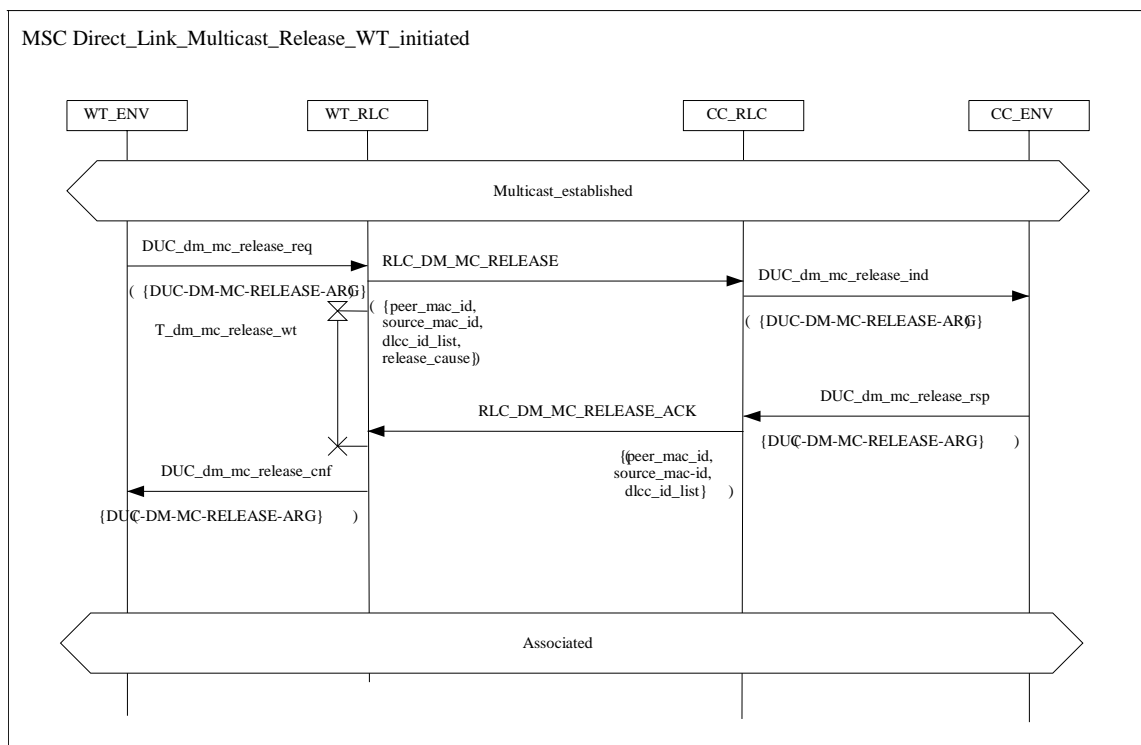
MSC Direct_Link_Multicast_Release_WT_initiated

WT_ENV

WT_RLC

CC_RLC

CC_ENV

Multicast_established

DUC_dm_mc_release_req

( {DUC-DM-MC-RELEASE-ARG} )

T_dm_mc_release_wt

RLC_DM_MC_RELEASE

( {peer_mac_id, source_mac_id, dlcc_id_list, release_cause} )

DUC_dm_mc_release_ind

( {DUC-DM-MC-RELEASE-ARG} )

DUC_dm_mc_release_rsp

{DUC-DM-MC-RELEASE-ARG} )

RLC_DM_MC_RELEASE_ACK

{(peer_mac_id, source_mac-id, dlcc_id_list} )

DUC_dm_mc_release_cnf

{DUC-DM-MC-RELEASE-ARG} )

Associated